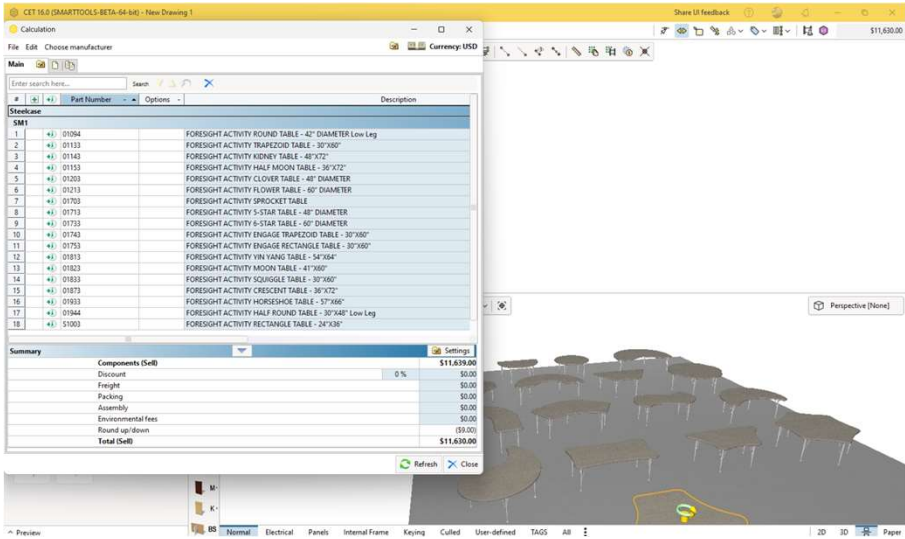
CET 16.0 (SMARTTOOLS-BETA-64-bit) - New Drawing 1

Share UI feedback

$11,630.00

Calculation

File Edit Choose manufacturer

Currency: USD

Main

Enter search here...

Search

| # | | Part Number | Options | Description |
|---|---|---|---|---|
| Steelcase | | | | |
| SM1 | | | | |
| 1 | | 01094 | | FORESIGHT ACTIVITY ROUND TABLE - 42" DIAMETER Low Leg |
| 2 | | 01133 | | FORESIGHT ACTIVITY TRAPEZOID TABLE - 30"X60" |
| 3 | | 01143 | | FORESIGHT ACTIVITY KIDNEY TABLE - 48"X72" |
| 4 | | 01153 | | FORESIGHT ACTIVITY HALF MOON TABLE - 36"X72" |
| 5 | | 01203 | | FORESIGHT ACTIVITY CLOVER TABLE - 48" DIAMETER |
| 6 | | 01213 | | FORESIGHT ACTIVITY FLOWER TABLE - 60" DIAMETER |
| 7 | | 01703 | | FORESIGHT ACTIVITY SPROCKET TABLE |
| 8 | | 01713 | | FORESIGHT ACTIVITY 5-STAR TABLE - 48" DIAMETER |
| 9 | | 01733 | | FORESIGHT ACTIVITY 6-STAR TABLE - 60" DIAMETER |
| 10 | | 01743 | | FORESIGHT ACTIVITY ENGAGE TRAPEZOID TABLE - 30"X60" |
| 11 | | 01753 | | FORESIGHT ACTIVITY ENGAGE RECTANGLE TABLE - 30"X60" |
| 12 | | 01813 | | FORESIGHT ACTIVITY YIN YANG TABLE - 54"X64" |
| 13 | | 01823 | | FORESIGHT ACTIVITY MOON TABLE - 41"X60" |
| 14 | | 01833 | | FORESIGHT ACTIVITY SQUIGGLE TABLE - 30"X60" |
| 15 | | 01873 | | FORESIGHT ACTIVITY CRESCENT TABLE - 36"X72" |
| 16 | | 01933 | | FORESIGHT ACTIVITY HORSESHOE TABLE - 57"X66" |
| 17 | | 01944 | | FORESIGHT ACTIVITY HALF ROUND TABLE - 30"X48" Low Leg |
| 18 | | S1003 | | FORESIGHT ACTIVITY RECTANGLE TABLE - 24"X36" |

Summary

Settings

| | | |
|---|---|---|
| Components (Sell) | | $11,639.00 |
| Discount | 0 % | $0.00 |
| Freight | | $0.00 |
| Packing | | $0.00 |
| Assembly | | $0.00 |
| Environmental fees | | $0.00 |
| Round up/down | | ($9.00) |
| Total (Sell) | | $11,630.00 |

Refresh Close

Perspective [None]

Preview

BS Normal Electrical Panels Internal Frame Keying Culled User-defined TAGS All

2D 3D Paper